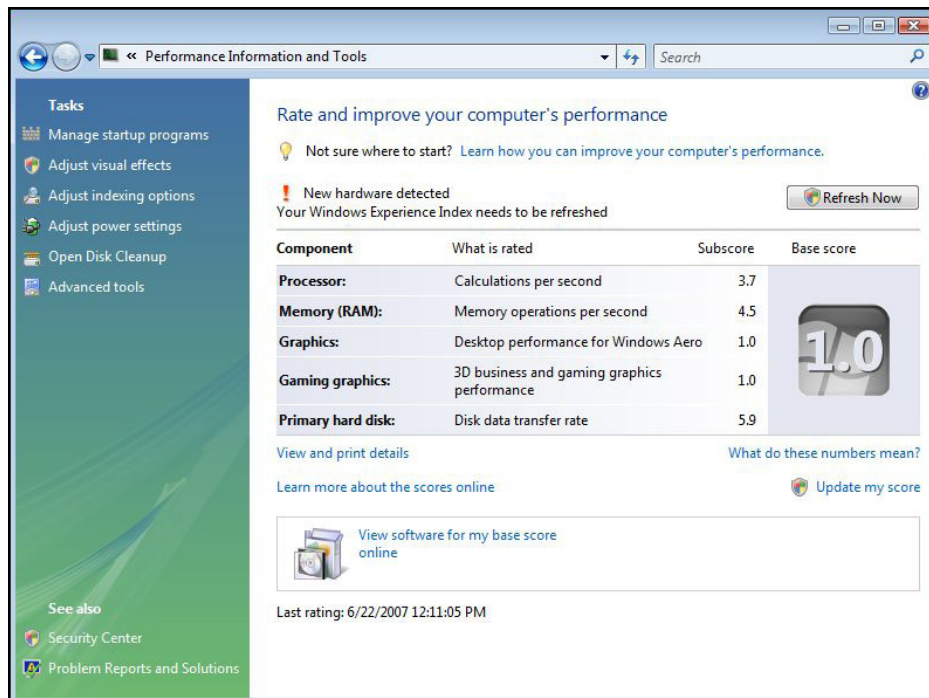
« Performance Information and Tools

Search

Tasks

Manage startup programs

Adjust visual effects

Adjust indexing options

Adjust power settings

Open Disk Cleanup

Advanced tools

See also

Security Center

Problem Reports and Solutions

Rate and improve your computer's performance

Not sure where to start? Learn how you can improve your computer's performance.

New hardware detected
Your Windows Experience Index needs to be refreshed

Refresh Now

| Component | What is rated | Subscore | Base score |
|---|---|---|---|
| Processor: | Calculations per second | 3.7 | 1.0 |
| Memory (RAM): | Memory operations per second | 4.5 | |
| Graphics: | Desktop performance for Windows Aero | 1.0 | |
| Gaming graphics: | 3D business and gaming graphics performance | 1.0 | |
| Primary hard disk: | Disk data transfer rate | 5.9 | |

View and print details

What do these numbers mean?

Learn more about the scores online

Update my score

View software for my base score online

Last rating: 6/22/2007 12:11:05 PM